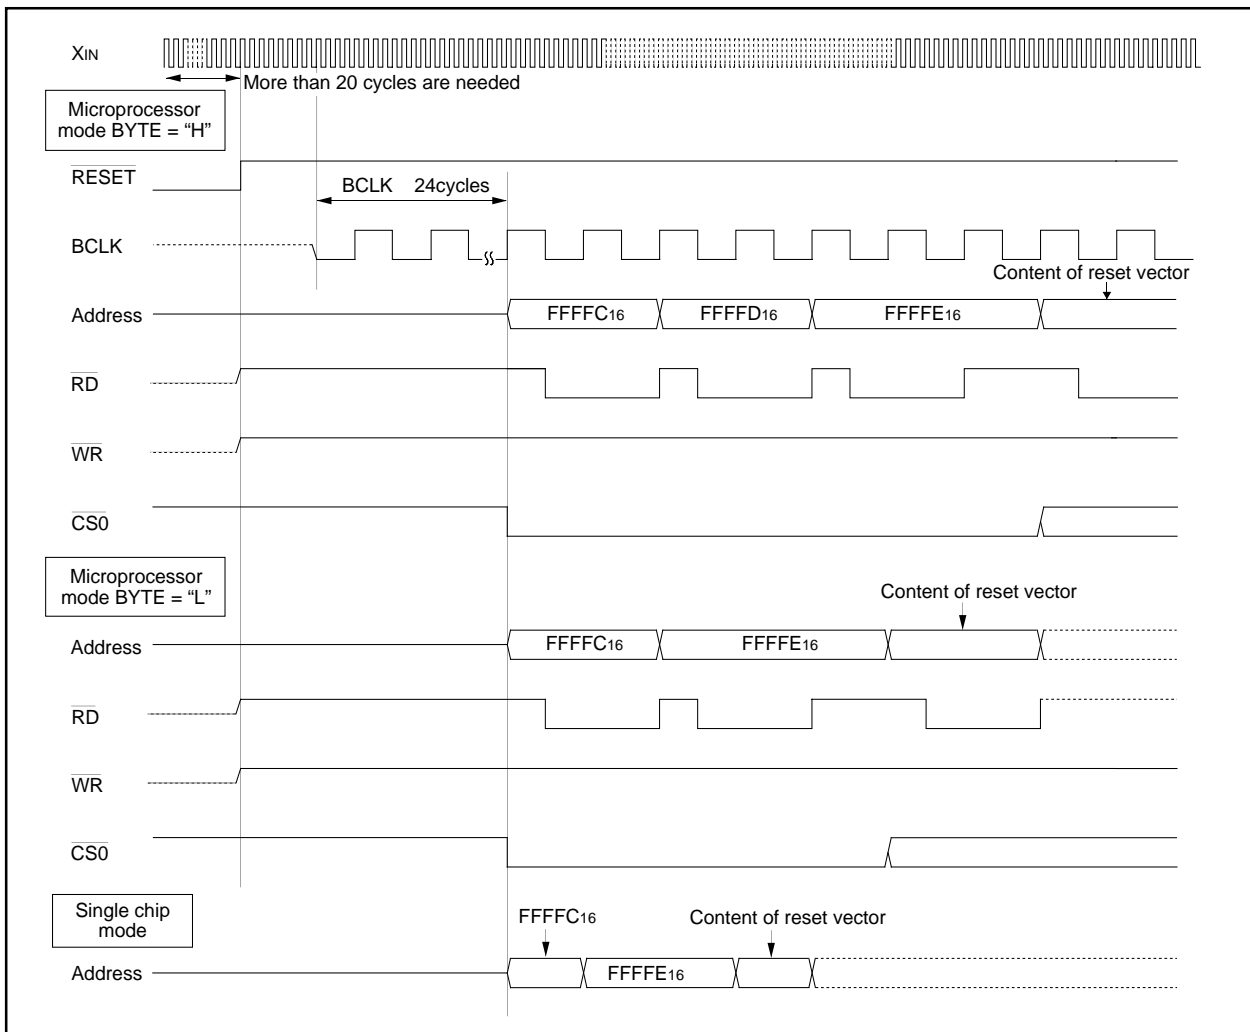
$X_{IN}$

More than 20 cycles are needed

Microprocessor mode BYTE = "H"

$\overline{RESET}$

BCLK 24cycles

BCLK

Content of reset vector

Address

$FFFFC_{16}$

$FFFFD_{16}$

$FFFFE_{16}$

$\overline{RD}$

$\overline{WR}$

$\overline{CS0}$

Microprocessor mode BYTE = "L"

Content of reset vector

Address

$FFFFC_{16}$

$FFFFE_{16}$

$\overline{RD}$

$\overline{WR}$

$\overline{CS0}$

Single chip mode

$FFFFC_{16}$

Content of reset vector

Address

$FFFFE_{16}$